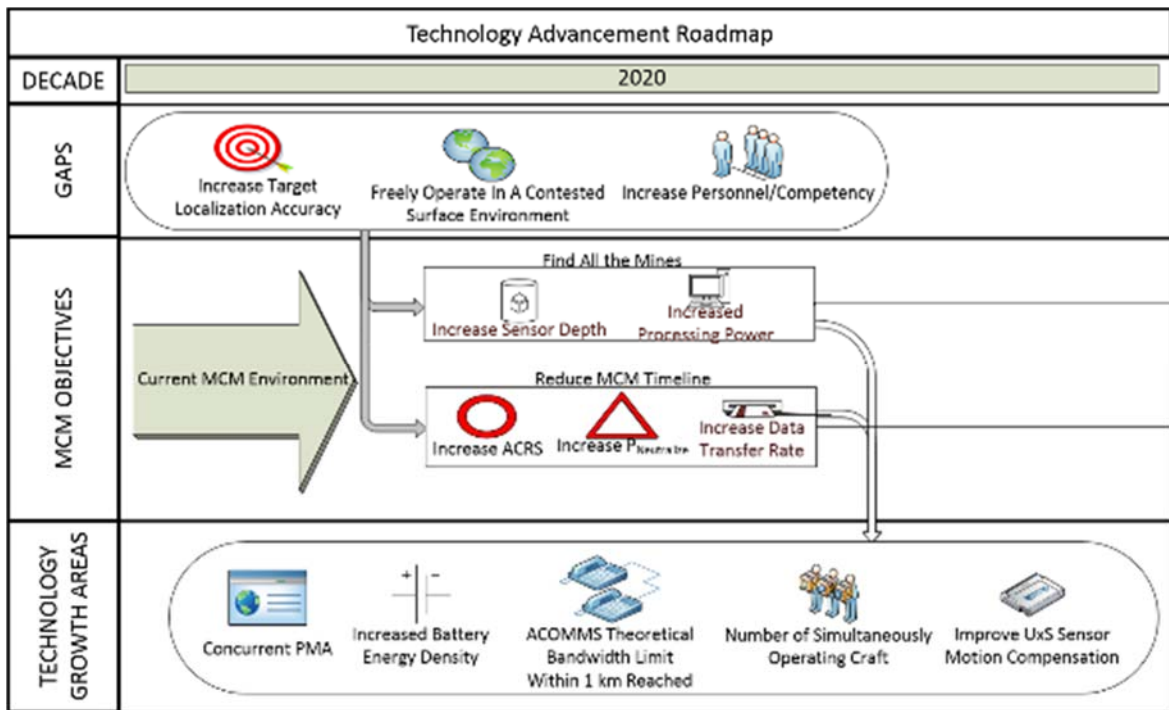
Technology Advancement Roadmap

DECADE

2020

GAPS

Increase Target Localization Accuracy

Freely Operate In A Contested Surface Environment

Increase Personnel/Competency

MCM OBJECTIVES

Current MCM Environment

Find All the Mines

Increase Sensor Depth

Increased Processing Power

Reduce MCM Timeline

Increase ACRS

Increase $P_{Neutralize}$

Increase Data Transfer Rate

TECHNOLOGY GROWTH AREAS

Concurrent PMA

+ −

Increased Battery Energy Density

ACOMMS Theoretical Bandwidth Limit Within 1 km Reached

Number of Simultaneously Operating Craft

Improve UxS Sensor Motion Compensation